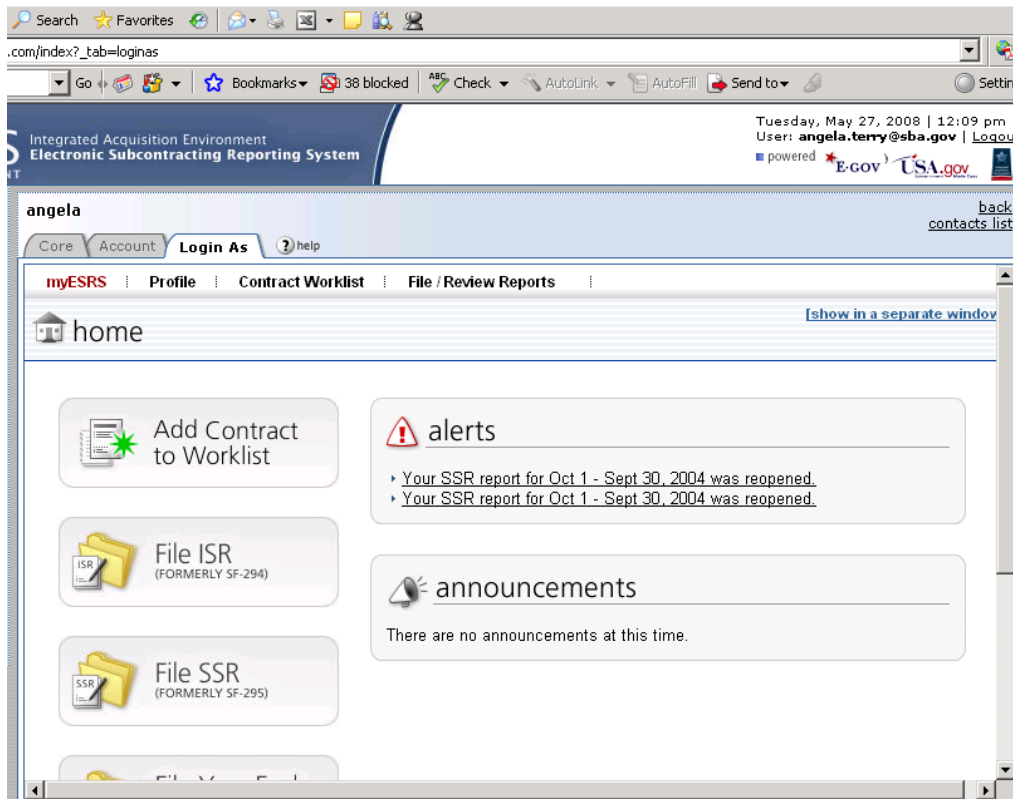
Search Favorites

.com/index?_tab=loginas

Go Bookmarks 38 blocked Check AutoLink AutoFill Send to Settin

Integrated Acquisition Environment
Electronic Subcontracting Reporting System

Tuesday, May 27, 2008 | 12:09 pm
User: angela.terry@sba.gov | Logou
powered E-GOV USA.gov

angela

back
contacts list

Core Account Login As help

myESRS Profile Contract Worklist File / Review Reports

home

[show in a separate windo

Add Contract to Worklist

File ISR (FORMERLY SF-294)

ISR

File SSR (FORMERLY SF-295)

SSR

alerts

Your SSR report for Oct 1 - Sept 30, 2004 was reopened.
Your SSR report for Oct 1 - Sept 30, 2004 was reopened.

announcements

There are no announcements at this time.